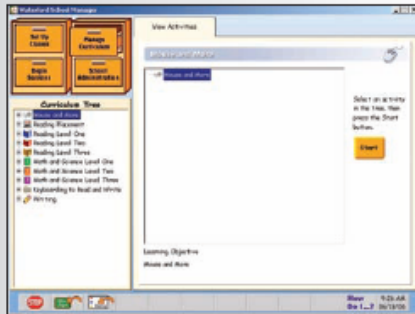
Waterford School Manager

Set Up Classes

Manage Curriculum

Begin Sessions

Start Administration

Curriculum Tree

Mouse and More
Reading Placement
Reading Level One
Reading Level Two
Reading Level Three
Math and Science Level One
Math and Science Level Two
Math and Science Level Three
Keyboarding to Read and Write
Writing

View Activities

Mouse and More

Mouse and More

Select an activity in the tree, then press the Start button.

Start

Learning Objective

Mouse and More

Show Go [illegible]

9:26 AM 06/18/08